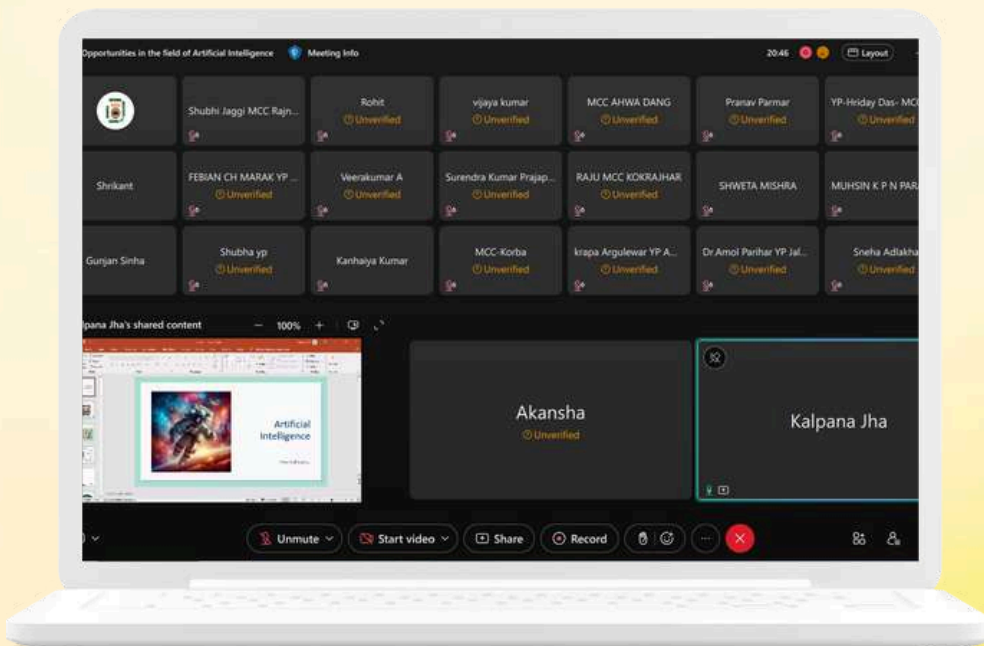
Opportunities in the field of Artificial Intelligence Meeting Info

20:46 Layout

Shubhi Jaggi MCC Rajn...

Rohit
Unverified

vijaya kumar
Unverified

MCC AHWA DANG
Unverified

Pranav Parmar
Unverified

YP-Hriday Das- MC
Unverified

Shrikant

FEBIAN CH MARAK YP ...
Unverified

Veerakumar A
Unverified

Surendra Kumar Prajap...
Unverified

RAJU MCC KOKRAJHAR
Unverified

SHWETA MISHRA

MUHSIN K P N PAR

Gunjan Sinha

Shubha yp
Unverified

Kanhaiya Kumar

MCC-Korba
Unverified

krapa Argulewar YP A...
Unverified

Dr Amol Parihar YP Jal...
Unverified

Sneha Adlakha
Unverified

lpana Jha's shared content — 100% +

Artificial Intelligence

Akansha
Unverified

Kalpana Jha

Unmute Start video Share Record